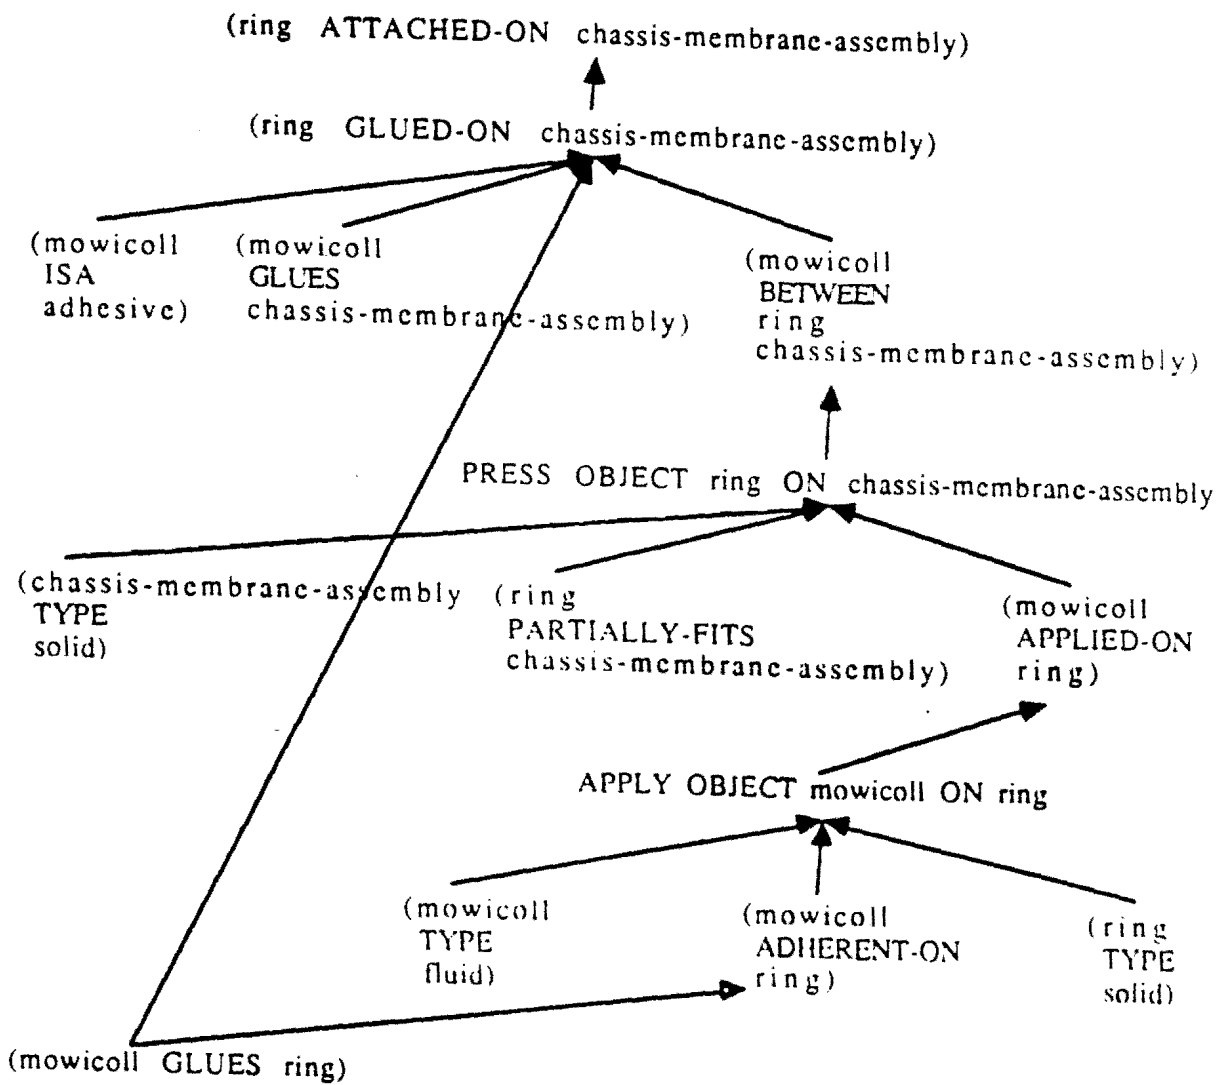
(ring ATTACHED-ON chassis-membrane-assembly)

(ring GLUED-ON chassis-membrane-assembly)

(mowicoll ISA adhesive)

(mowicoll GLUES chassis-membrane-assembly)

(mowicoll BETWEEN ring chassis-membrane-assembly)

PRESS OBJECT ring ON chassis-membrane-assembly

(chassis-membrane-assembly TYPE solid)

(ring PARTIALLY-FITS chassis-membrane-assembly)

(mowicoll APPLIED-ON ring)

APPLY OBJECT mowicoll ON ring

(mowicoll TYPE fluid)

(mowicoll ADHERENT-ON ring)

(ring TYPE solid)

(mowicoll GLUES ring)